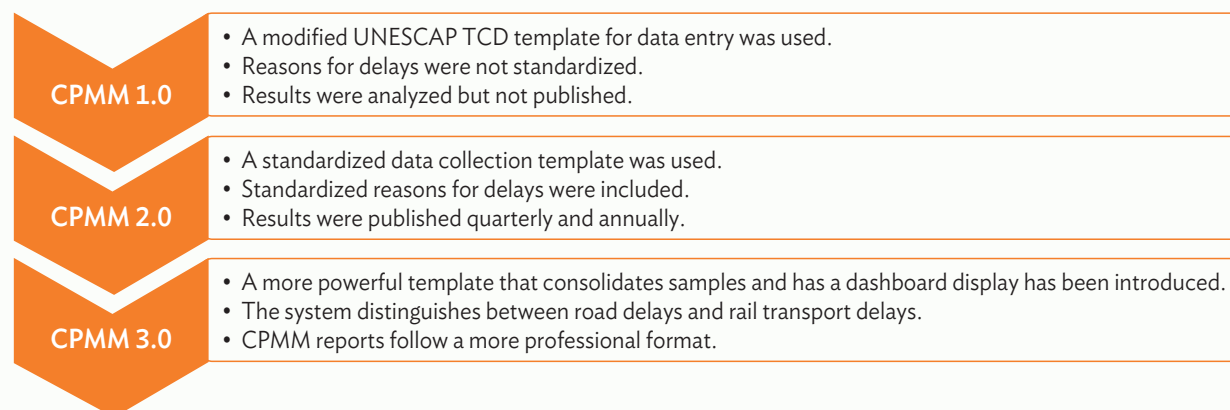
CPMM 1.0

• A modified UNESCAP TCD template for data entry was used.
• Reasons for delays were not standardized.
• Results were analyzed but not published.

CPMM 2.0

• A standardized data collection template was used.
• Standardized reasons for delays were included.
• Results were published quarterly and annually.

CPMM 3.0

• A more powerful template that consolidates samples and has a dashboard display has been introduced.
• The system distinguishes between road delays and rail transport delays.
• CPMM reports follow a more professional format.